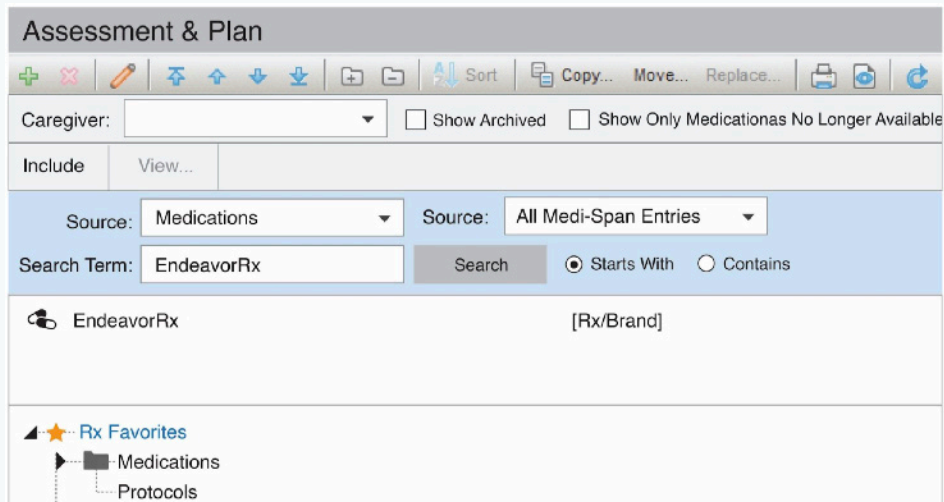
Assessment & Plan

Sort Copy... Move... Replace...

Caregiver: Show Archived Show Only Medicationas No Longer Available

Include View...

Source: Medications Source: All Medi-Span Entries

Search Term: EndeavorRx Search Starts With Contains

EndeavorRx [Rx/Brand]

Rx Favorites
Medications
Protocols